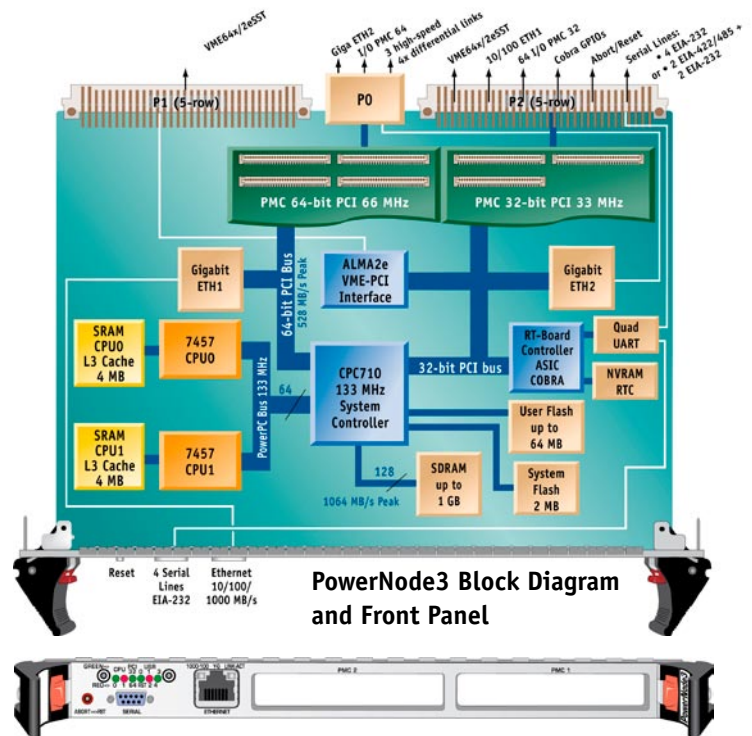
VME64x/2eSST

Giga ETH2
I/O PMC 64
3 high-speed
4x differential links

VME64x/2eSST
10/100 ETH1
64 I/O PMC 32
Cobra GPIOs
Abort/Reset
Serial Lines:
• 4 EIA-232
or • 2 EIA-422/485 +
2 EIA-232

P1 (5-row)

P0

P2 (5-row)

PMC 64-bit PCI 66 MHz

PMC 32-bit PCI 33 MHz

Gigabit ETH1

64-bit PCI Bus
528 MB/s Peak

ALMA2e VME-PCI Interface

Gigabit ETH2

SRAM CPU0 L3 Cache 4 MB

7457 CPU0

PowerPC Bus 133 MHz

64

CPC710 133 MHz System Controller

32-bit PCI bus

RT-Board Controller ASIC COBRA

Quad UART

NVRAM RTC

User Flash up to 64 MB

SRAM CPU1 L3 Cache 4 MB

7457 CPU1

128

1064 MB/s Peak

SDRAM up to 1 GB

System Flash 2 MB

Reset

4 Serial Lines EIA-232

Ethernet 10/100/ 1000 MB/s

PowerNode3 Block Diagram and Front Panel

GREEN
RED
CPU
PCI
USR
ABORT/RST
SERIAL
ETHERNET
PMC 2
PMC 1